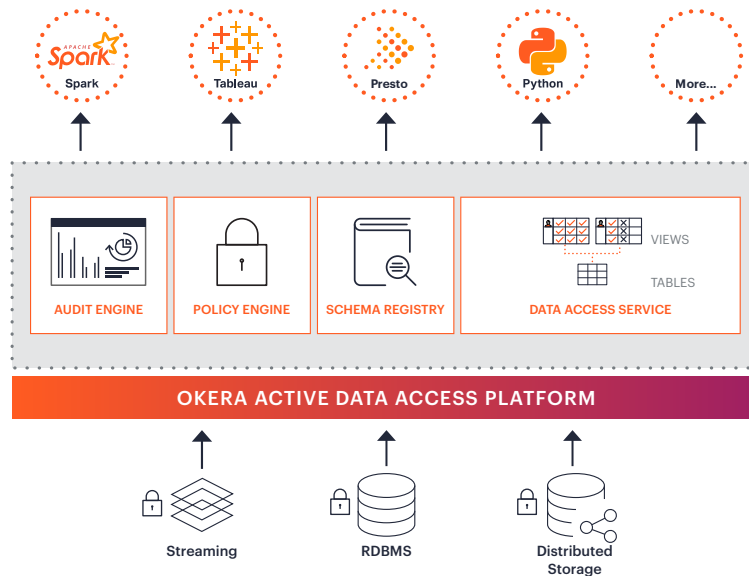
APACHE Spark

Spark

Tableau

Presto

Python

More...

AUDIT ENGINE

POLICY ENGINE

SCHEMA REGISTRY

VIEWS

TABLES

DATA ACCESS SERVICE

OKERA ACTIVE DATA ACCESS PLATFORM

Streaming

RDBMS

Distributed Storage